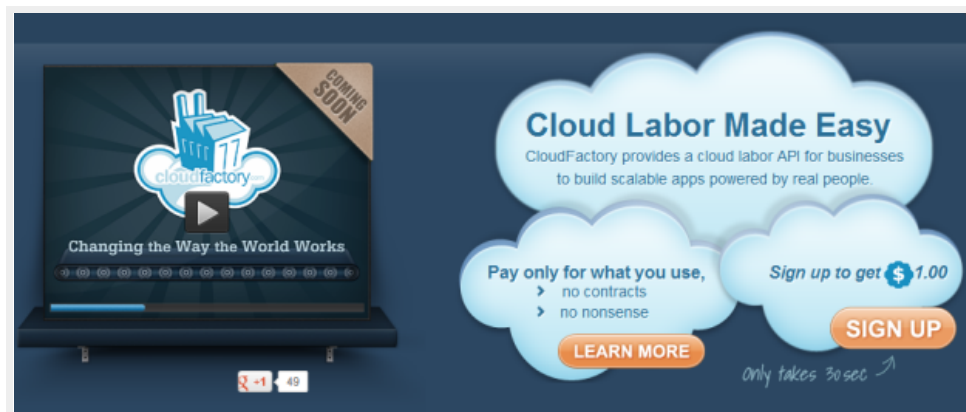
COMING SOON

cloudfactory.com

Changing the Way the World Works

Cloud Labor Made Easy

CloudFactory provides a cloud labor API for businesses to build scalable apps powered by real people.

Pay only for what you use,
› no contracts
› no nonsense

LEARN MORE

Sign up to get $1.00

SIGN UP

only takes 30sec

+1 49